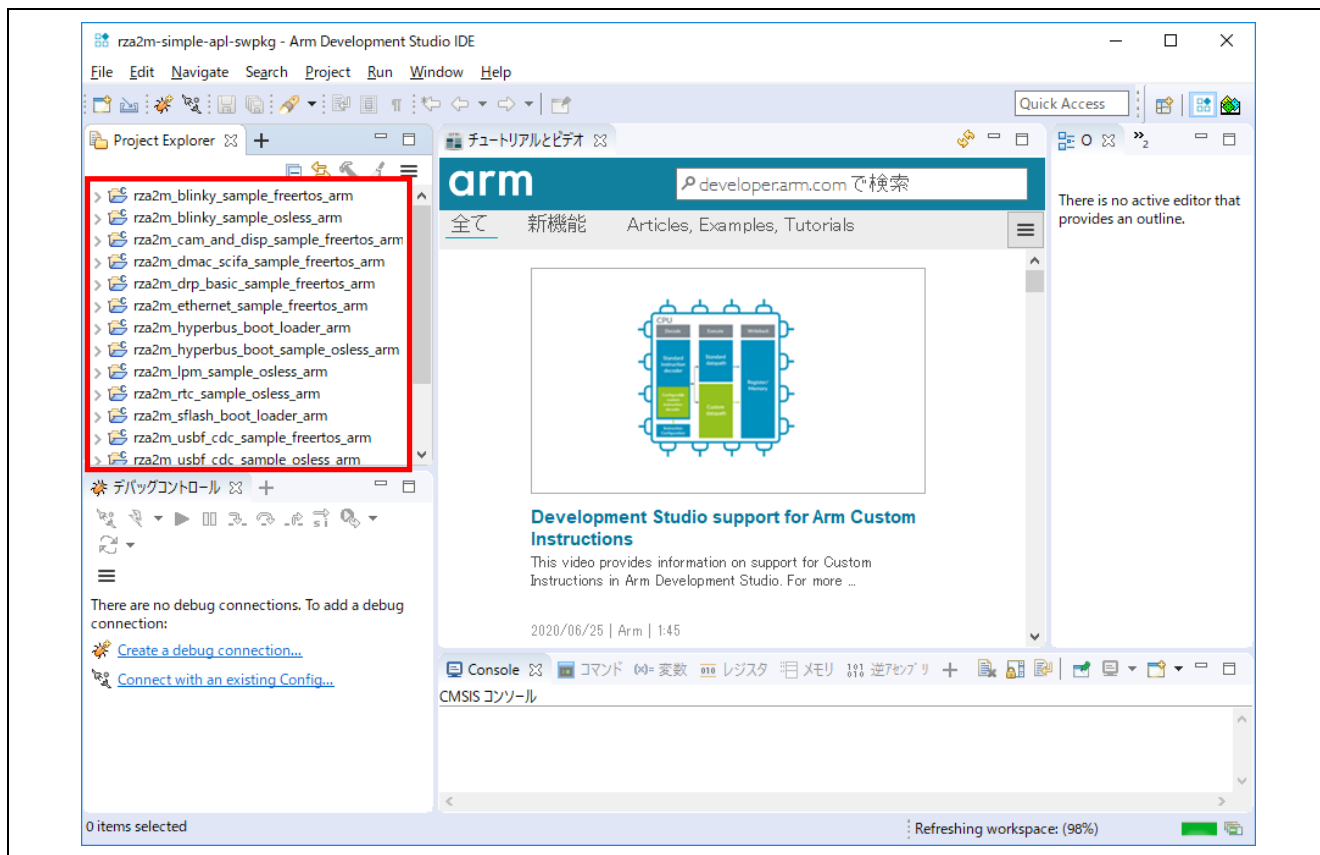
rza2m-simple-apl-swpkg - Arm Development Studio IDE

File Edit Navigate Search Project Run Window Help

Quick Access

Project Explorer

rza2m_blinky_sample_freertos_arm
rza2m_blinky_sample_osless_arm
rza2m_cam_and_disp_sample_freertos_arm
rza2m_dmac_scifa_sample_freertos_arm
rza2m_drp_basic_sample_freertos_arm
rza2m_ethernet_sample_freertos_arm
rza2m_hyperbus_boot_loader_arm
rza2m_hyperbus_boot_sample_osless_arm
rza2m_lpm_sample_osless_arm
rza2m_rtc_sample_osless_arm
rza2m_sflash_boot_loader_arm
rza2m_usbf_cdc_sample_freertos_arm
rza2m_usbf_cdc_sample_osless_arm

チュートリアルとビデオ

arm

developer.arm.com で検索

全て 新機能 Articles, Examples, Tutorials

CPU
Decode Execute Writeback
Standard instruction decoder
Standard datapath
Configurable custom instruction decoder
Custom datapath
Register/Memory
Instruction Configuration

Development Studio support for Arm Custom Instructions

This video provides information on support for Custom Instructions in Arm Development Studio. For more ...

2020/06/25 | Arm | 1:45

O

There is no active editor that provides an outline.

デバッグコントロール

There are no debug connections. To add a debug connection:

Create a debug connection...

Connect with an existing Config...

Console コマンド (x)= 変数 レジスタ メモリ 逆アセンブリ

CMSIS コンソール

0 items selected

Refreshing workspace: (98%)